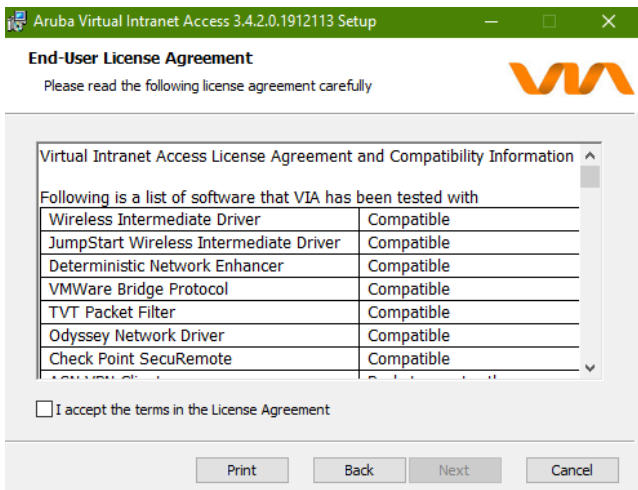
Aruba Virtual Intranet Access 3.4.2.0.1912113 Setup

End-User License Agreement

Please read the following license agreement carefully

VIA

Virtual Intranet Access License Agreement and Compatibility Information

Following is a list of software that VIA has been tested with

| | |
|---|---|
| Wireless Intermediate Driver | Compatible |
| JumpStart Wireless Intermediate Driver | Compatible |
| Deterministic Network Enhancer | Compatible |
| VMWare Bridge Protocol | Compatible |
| TVT Packet Filter | Compatible |
| Odyssey Network Driver | Compatible |
| Check Point SecuRemote | Compatible |
| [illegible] | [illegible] |

I accept the terms in the License Agreement

Print Back Next Cancel